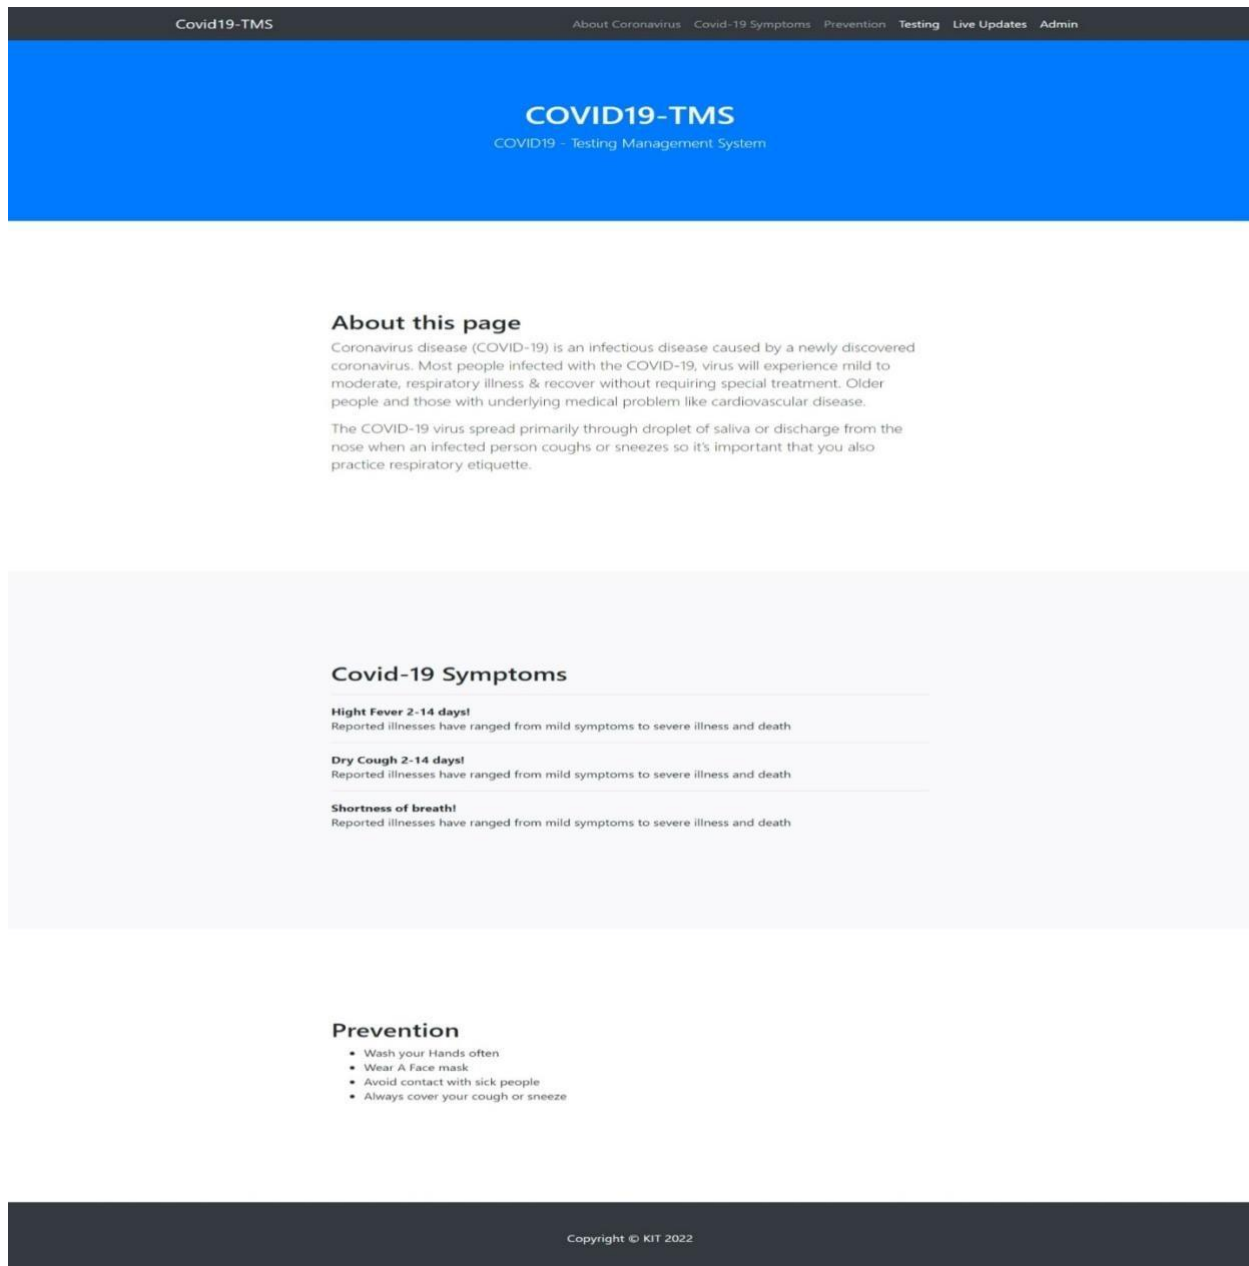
Covid19-TMS

About Coronavirus Covid-19 Symptoms Prevention Testing Live Updates Admin

COVID19-TMS

COVID19 - Testing Management System

About this page

Coronavirus disease (COVID-19) is an infectious disease caused by a newly discovered coronavirus. Most people infected with the COVID-19, virus will experience mild to moderate, respiratory illness & recover without requiring special treatment. Older people and those with underlying medical problem like cardiovascular disease.

The COVID-19 virus spread primarily through droplet of saliva or discharge from the nose when an infected person coughs or sneezes so it's important that you also practice respiratory etiquette.

Covid-19 Symptoms

Hight Fever 2-14 days!
Reported illnesses have ranged from mild symptoms to severe illness and death

Dry Cough 2-14 days!
Reported illnesses have ranged from mild symptoms to severe illness and death

Shortness of breath!
Reported illnesses have ranged from mild symptoms to severe illness and death

Prevention

- Wash your Hands often
- Wear A Face mask
- Avoid contact with sick people
- Always cover your cough or sneeze

Copyright © KIT 2022